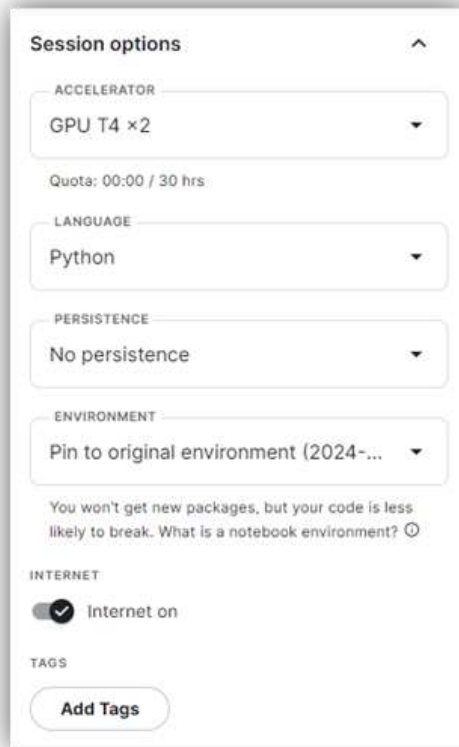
Session options

ACCELERATOR

GPU T4 ×2

Quota: 00:00 / 30 hrs

LANGUAGE

Python

PERSISTENCE

No persistence

ENVIRONMENT

Pin to original environment (2024-...

You won't get new packages, but your code is less likely to break. What is a notebook environment?

INTERNET

Internet on

TAGS

Add Tags